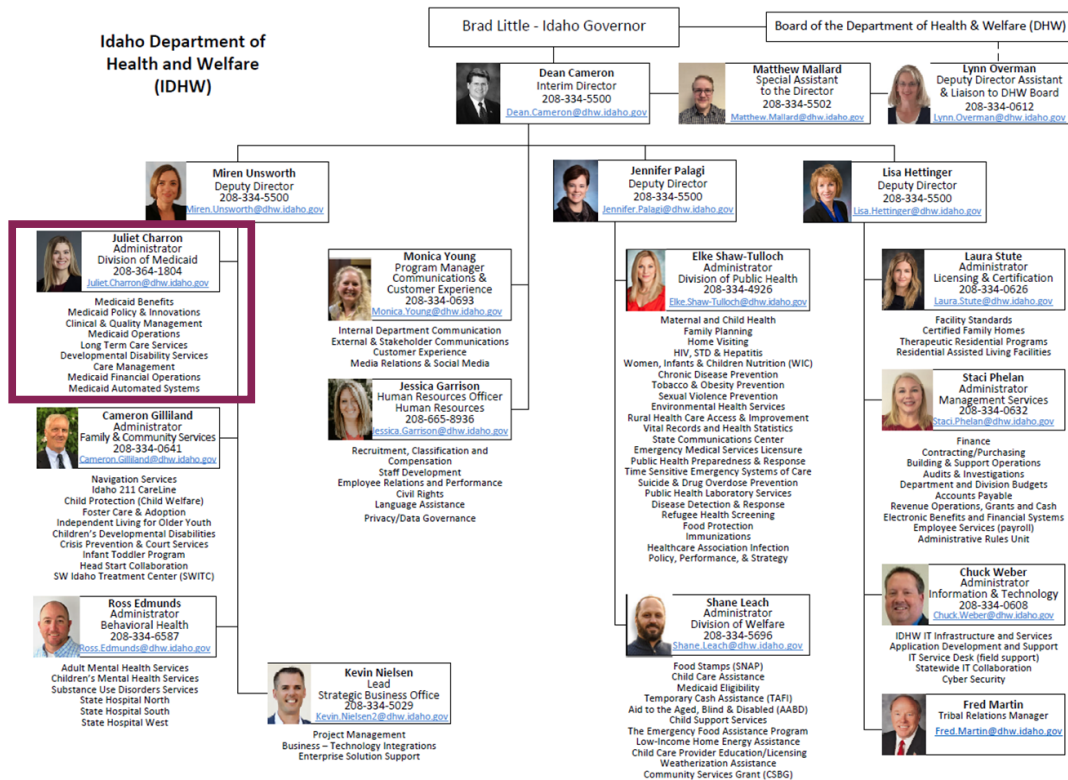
Idaho Department of Health and Welfare (IDHW)

Brad Little - Idaho Governor

Board of the Department of Health & Welfare (DHW)

Dean Cameron
Interim Director
208-334-5500
Dean.Cameron@dhw.idaho.gov

Matthew Mallard
Special Assistant to the Director
208-334-5502
Matthew.Mallard@dhw.idaho.gov

Lynn Overman
Deputy Director Assistant & Liaison to DHW Board
208-334-0612
Lynn.Overman@dhw.idaho.gov

Miren Unsworth
Deputy Director
208-334-5500
Miren.Unsworth@dhw.idaho.gov

Juliet Charron
Administrator
Division of Medicaid
208-364-1804
Juliet.Charron@dhw.idaho.gov

Medicaid Benefits
Medicaid Policy & Innovations
Clinical & Quality Management
Medicaid Operations
Long Term Care Services
Developmental Disability Services
Care Management
Medicaid Financial Operations
Medicaid Automated Systems

Cameron Gilliland
Administrator
Family & Community Services
208-334-0641
Cameron.Gilliland@dhw.idaho.gov

Navigation Services
Idaho 211 CareLine
Child Protection (Child Welfare)
Foster Care & Adoption
Independent Living for Older Youth
Children's Developmental Disabilities
Crisis Prevention & Court Services
Infant Toddler Program
Head Start Collaboration
SW Idaho Treatment Center (SWITC)

Ross Edmunds
Administrator
Behavioral Health
208-334-6587
Ross.Edmunds@dhw.idaho.gov

Adult Mental Health Services
Children's Mental Health Services
Substance Use Disorders Services
State Hospital North
State Hospital South
State Hospital West

Monica Young
Program Manager
Communications & Customer Experience
208-334-0693
Monica.Young@dhw.idaho.gov

Internal Department Communication
External & Stakeholder Communications
Customer Experience
Media Relations & Social Media

Jessica Garrison
Human Resources Officer
Human Resources
208-665-8936
Jessica.Garrison@dhw.idaho.gov

Recruitment, Classification and Compensation
Staff Development
Employee Relations and Performance
Civil Rights
Language Assistance
Privacy/Data Governance

Kevin Nielsen
Lead
Strategic Business Office
208-334-5029
Kevin.Nielsen2@dhw.idaho.gov

Project Management
Business – Technology Integrations
Enterprise Solution Support

Jennifer Palagi
Deputy Director
208-334-5500
Jennifer.Palagi@dhw.idaho.gov

Elke Shaw-Tulloch
Administrator
Division of Public Health
208-334-4926
Elke.Shaw-Tulloch@dhw.idaho.gov

Maternal and Child Health
Family Planning
Home Visiting
HIV, STD & Hepatitis
Women, Infants & Children Nutrition (WIC)
Chronic Disease Prevention
Tobacco & Obesity Prevention
Sexual Violence Prevention
Environmental Health Services
Rural Health Care Access & Improvement
Vital Records and Health Statistics
State Communications Center
Emergency Medical Services Licensure
Public Health Preparedness & Response
Time Sensitive Emergency Systems of Care
Suicide & Drug Overdose Prevention
Public Health Laboratory Services
Disease Detection & Response
Refugee Health Screening
Food Protection
Immunizations
Healthcare Association Infection
Policy, Performance, & Strategy

Shane Leach
Administrator
Division of Welfare
208-334-5696
Shane.Leach@dhw.idaho.gov

Food Stamps (SNAP)
Child Care Assistance
Medicaid Eligibility
Temporary Cash Assistance (TAFI)
Aid to the Aged, Blind & Disabled (AABD)
Child Support Services
The Emergency Food Assistance Program
Low-Income Home Energy Assistance
Child Care Provider Education/Licensing
Weatherization Assistance
Community Services Grant (CSBG)

Lisa Hettinger
Deputy Director
208-334-5500
Lisa.Hettinger@dhw.idaho.gov

Laura Stute
Administrator
Licensing & Certification
208-334-0626
Laura.Stute@dhw.idaho.gov

Facility Standards
Certified Family Homes
Therapeutic Residential Programs
Residential Assisted Living Facilities

Staci Phelan
Administrator
Management Services
208-334-0632
Staci.Phelan@dhw.idaho.gov

Finance
Contracting/Purchasing
Building & Support Operations
Audits & Investigations
Department and Division Budgets
Accounts Payable
Revenue Operations, Grants and Cash
Electronic Benefits and Financial Systems
Employee Services (payroll)
Administrative Rules Unit

Chuck Weber
Administrator
Information & Technology
208-334-0608
Chuck.Weber@dhw.idaho.gov

IDHW IT Infrastructure and Services
Application Development and Support
IT Service Desk (field support)
Statewide IT Collaboration
Cyber Security

Fred Martin
Tribal Relations Manager
Fred.Martin@dhw.idaho.gov